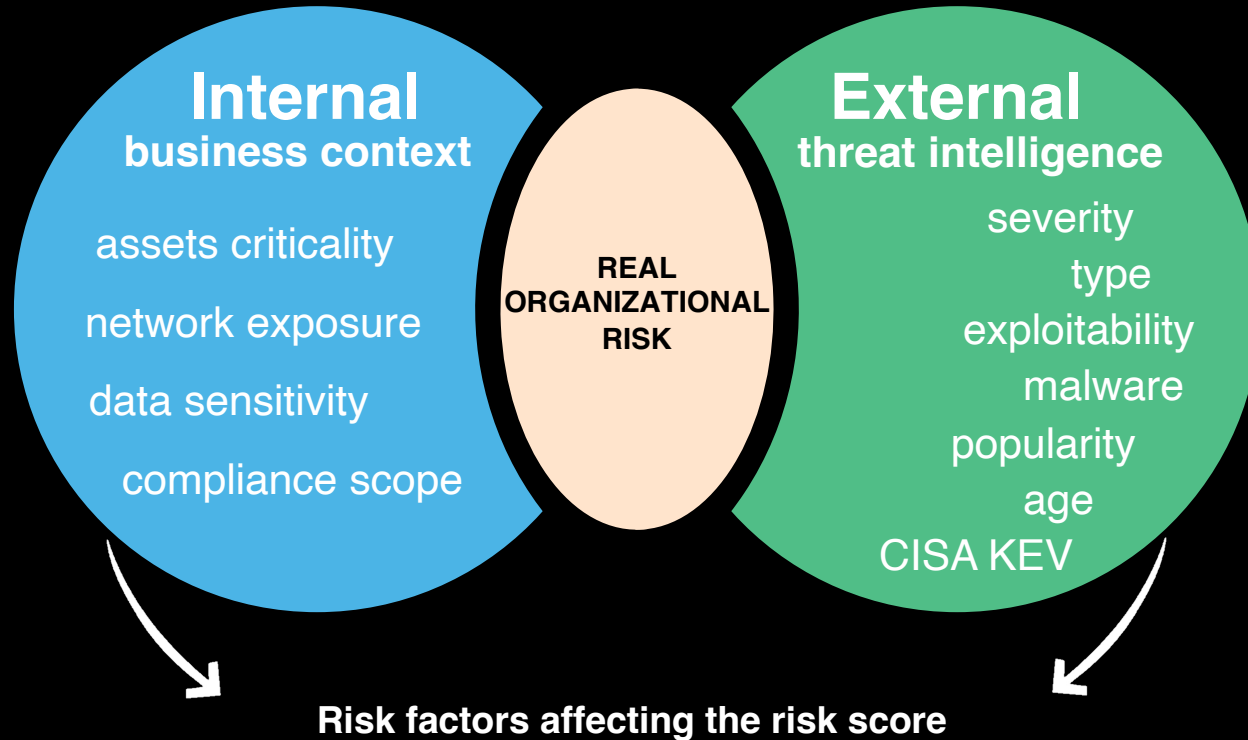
Internal
business context

assets criticality

network exposure

data sensitivity

compliance scope

REAL
ORGANIZATIONAL
RISK

External
threat intelligence

severity

type

exploitability

malware

popularity

age

CISA KEV

Risk factors affecting the risk score